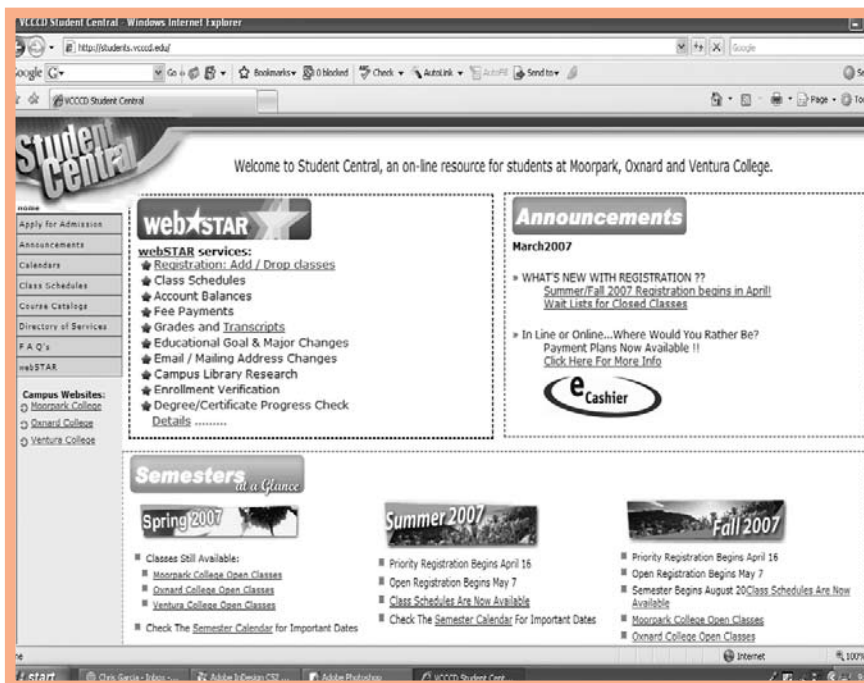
VCCCD Student Central - Windows Internet Explorer

http://students.vcccd.edu/

Google

Google G

Go Bookmarks 0 blocked Check AutoLink AutoFill Send to

VCCCD Student Central

Page Tools

Student Central

Welcome to Student Central, an on-line resource for students at Moorpark, Oxnard and Ventura College.

Home
Apply for Admission
Announcements
Calendars
Class Schedules
Course Catalogs
Directory of Services
F A Q's
webSTAR

Campus Websites:
Moorpark College
Oxnard College
Ventura College

webSTAR

webSTAR services:
Registration: Add / Drop classes
Class Schedules
Account Balances
Fee Payments
Grades and Transcripts
Educational Goal & Major Changes
Email / Mailing Address Changes
Campus Library Research
Enrollment Verification
Degree/Certificate Progress Check
Details .........

Announcements

March2007

» WHAT'S NEW WITH REGISTRATION ??
Summer/Fall 2007 Registration begins in April!
Wait Lists for Closed Classes

» In Line or Online...Where Would You Rather Be?
Payment Plans Now Available !!
Click Here For More Info

eCashier

Semesters at a Glance

Spring 2007

Classes Still Available:
Moorpark College Open Classes
Oxnard College Open Classes
Ventura College Open Classes
Check The Semester Calendar for Important Dates

Summer 2007

Priority Registration Begins April 16
Open Registration Begins May 7
Class Schedules Are Now Available
Check The Semester Calendar For Important Dates

Fall 2007

Priority Registration Begins April 16
Open Registration Begins May 7
Semester Begins August 20Class Schedules Are Now Available
Moorpark College Open Classes
Oxnard College Open Classes

Internet 100%

start Chris Garcia - Inbox Adobe InDesign CS2 Adobe Photoshop VCCCD Student Cent